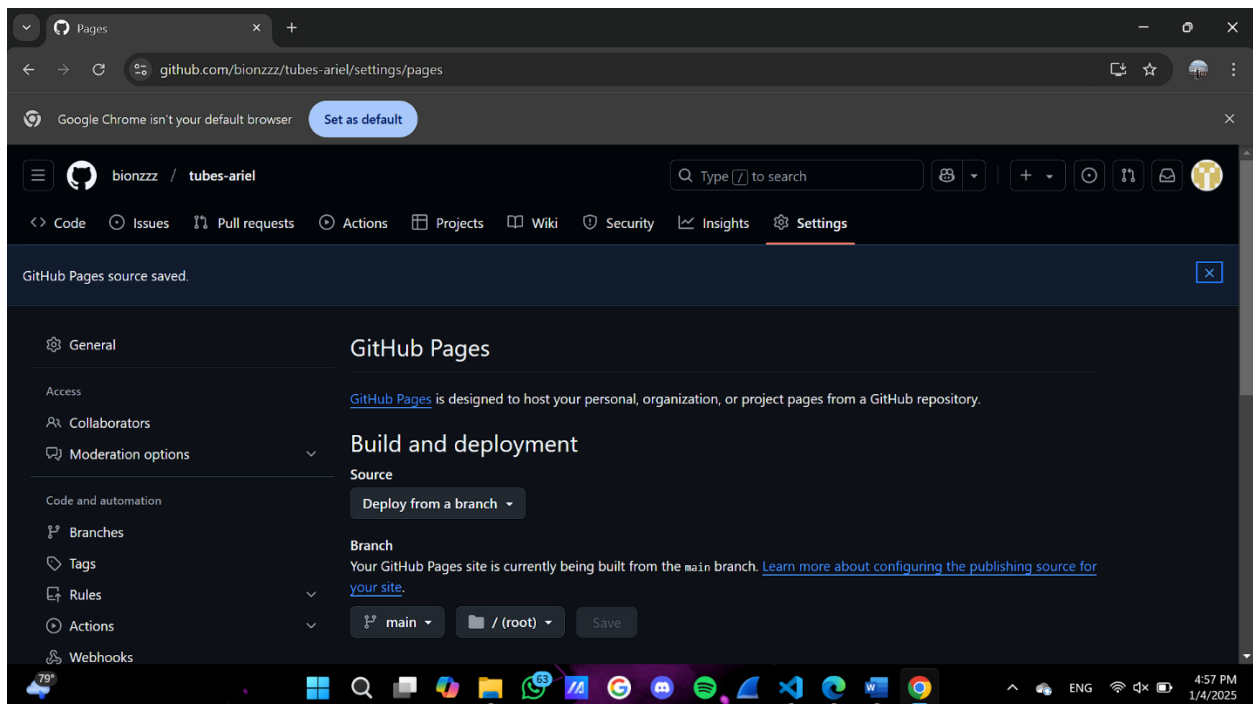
Pages

github.com/bionzzz/tubes-ariel/settings/pages

Google Chrome isn't your default browser
Set as default

bionzzz / tubes-ariel

Type / to search

Code
Issues
Pull requests
Actions
Projects
Wiki
Security
Insights
Settings

GitHub Pages source saved.

General

Access

Collaborators

Moderation options

Code and automation

Branches

Tags

Rules

Actions

Webhooks

GitHub Pages

GitHub Pages is designed to host your personal, organization, or project pages from a GitHub repository.

Build and deployment

Source

Deploy from a branch

Branch

Your GitHub Pages site is currently being built from the main branch. Learn more about configuring the publishing source for your site.

main
/ (root)
Save

79°
63
ENG
4:57 PM
1/4/2025